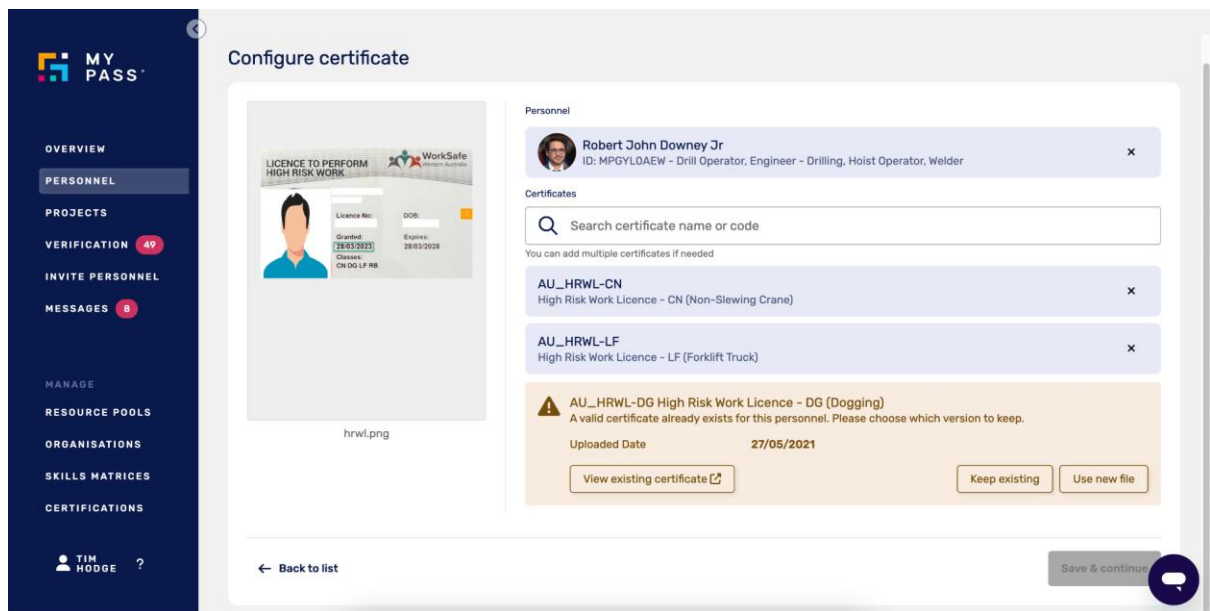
MY PASS

OVERVIEW
PERSONNEL
PROJECTS
VERIFICATION 49
INVITE PERSONNEL
MESSAGES 8

MANAGE
RESOURCE POOLS
ORGANISATIONS
SKILLS MATRICES
CERTIFICATIONS

TIM HODGE ?

Configure certificate

LICENCE TO PERFORM HIGH RISK WORK
WorkSafe Western Australia
Licence No:
DOB:
Granted: 28/03/2023
Expires: 28/03/2028
Classes: CN DG LF RB

hrwl.png

Personnel

Robert John Downey Jr
ID: MPGYL0AEW - Drill Operator, Engineer - Drilling, Hoist Operator, Welder

Certificates

Search certificate name or code

You can add multiple certificates if needed

AU_HRWL-CN
High Risk Work Licence - CN (Non-Slewing Crane)

AU_HRWL-LF
High Risk Work Licence - LF (Forklift Truck)

AU_HRWL-DG High Risk Work Licence - DG (Dogging)
A valid certificate already exists for this personnel. Please choose which version to keep.
Uploaded Date 27/05/2021

View existing certificate
Keep existing
Use new file

← Back to list

Save & continue